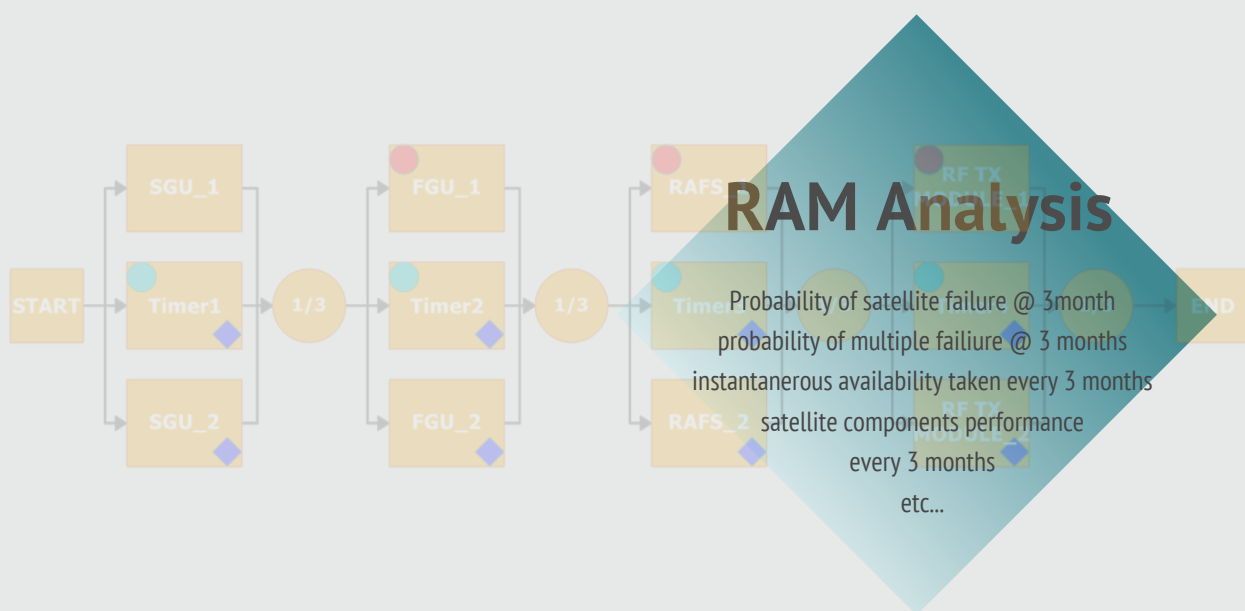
SGU_1

FGU_1

RAFS

RF TX MODULE

START

Timer1

1/3

Timer2

1/3

Timer

END

SGU_2

FGU_2

RAFS_2

RF TX MODULE_2

RAM Analysis

Probability of satellite failure @ 3month
probability of multiple failiure @ 3 months
instantanerous availability taken every 3 months
satellite components performance
every 3 months
etc...